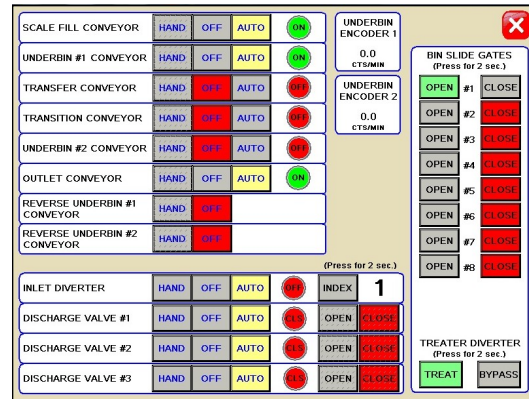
SCALE FILL CONVEYOR HAND OFF AUTO ON

UNDERBIN #1 CONVEYOR HAND OFF AUTO ON

TRANSFER CONVEYOR HAND OFF AUTO OFF

TRANSITION CONVEYOR HAND OFF AUTO OFF

UNDERBIN #2 CONVEYOR HAND OFF AUTO OFF

OUTLET CONVEYOR HAND OFF AUTO ON

REVERSE UNDERBIN #1 CONVEYOR HAND OFF

REVERSE UNDERBIN #2 CONVEYOR HAND OFF

UNDERBIN ENCODER 1
0.0
CTS/MIN

UNDERBIN ENCODER 2
0.0
CTS/MIN

BIN SLIDE GATES
(Press for 2 sec.)

| | | |
|---|---|---|
| OPEN | #1 | CLOSE |
| OPEN | #2 | CLOSE |
| OPEN | #3 | CLOSE |
| OPEN | #4 | CLOSE |
| OPEN | #5 | CLOSE |
| OPEN | #6 | CLOSE |
| OPEN | #7 | CLOSE |
| OPEN | #8 | CLOSE |

(Press for 2 sec.)

INLET DIVERTER HAND OFF AUTO OFF INDEX 1

DISCHARGE VALVE #1 HAND OFF AUTO CLS OPEN CLOSE

DISCHARGE VALVE #2 HAND OFF AUTO CLS OPEN CLOSE

DISCHARGE VALVE #3 HAND OFF AUTO CLS OPEN CLOSE

TREATER DIVERTER
(Press for 2 sec.)
TREAT BYPASS